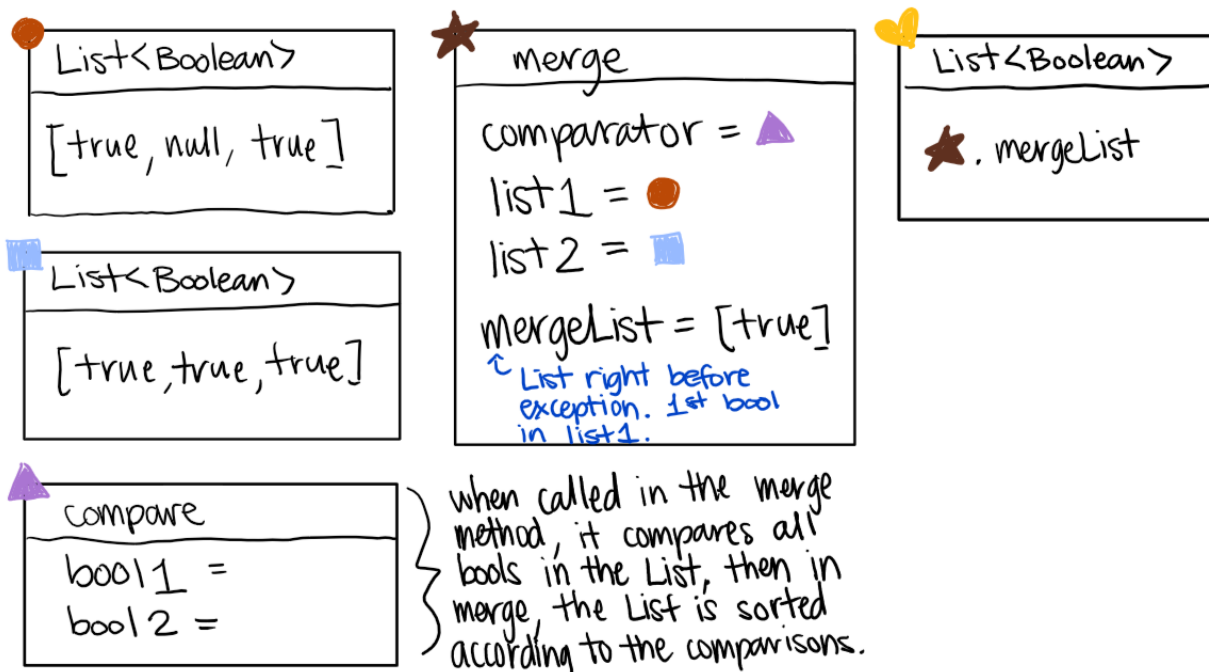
List<Boolean>

[true, null, true]

List<Boolean>

[true, true, true]

compare

bool1 =
bool2 =

merge

comparator =
list1 =
list2 =

mergeList = [true]

List right before exception. 1st bool in list1.

List<Boolean>

. mergeList

when called in the merge method, it compares all bools in the List, then in merge, the List is sorted according to the comparisons.